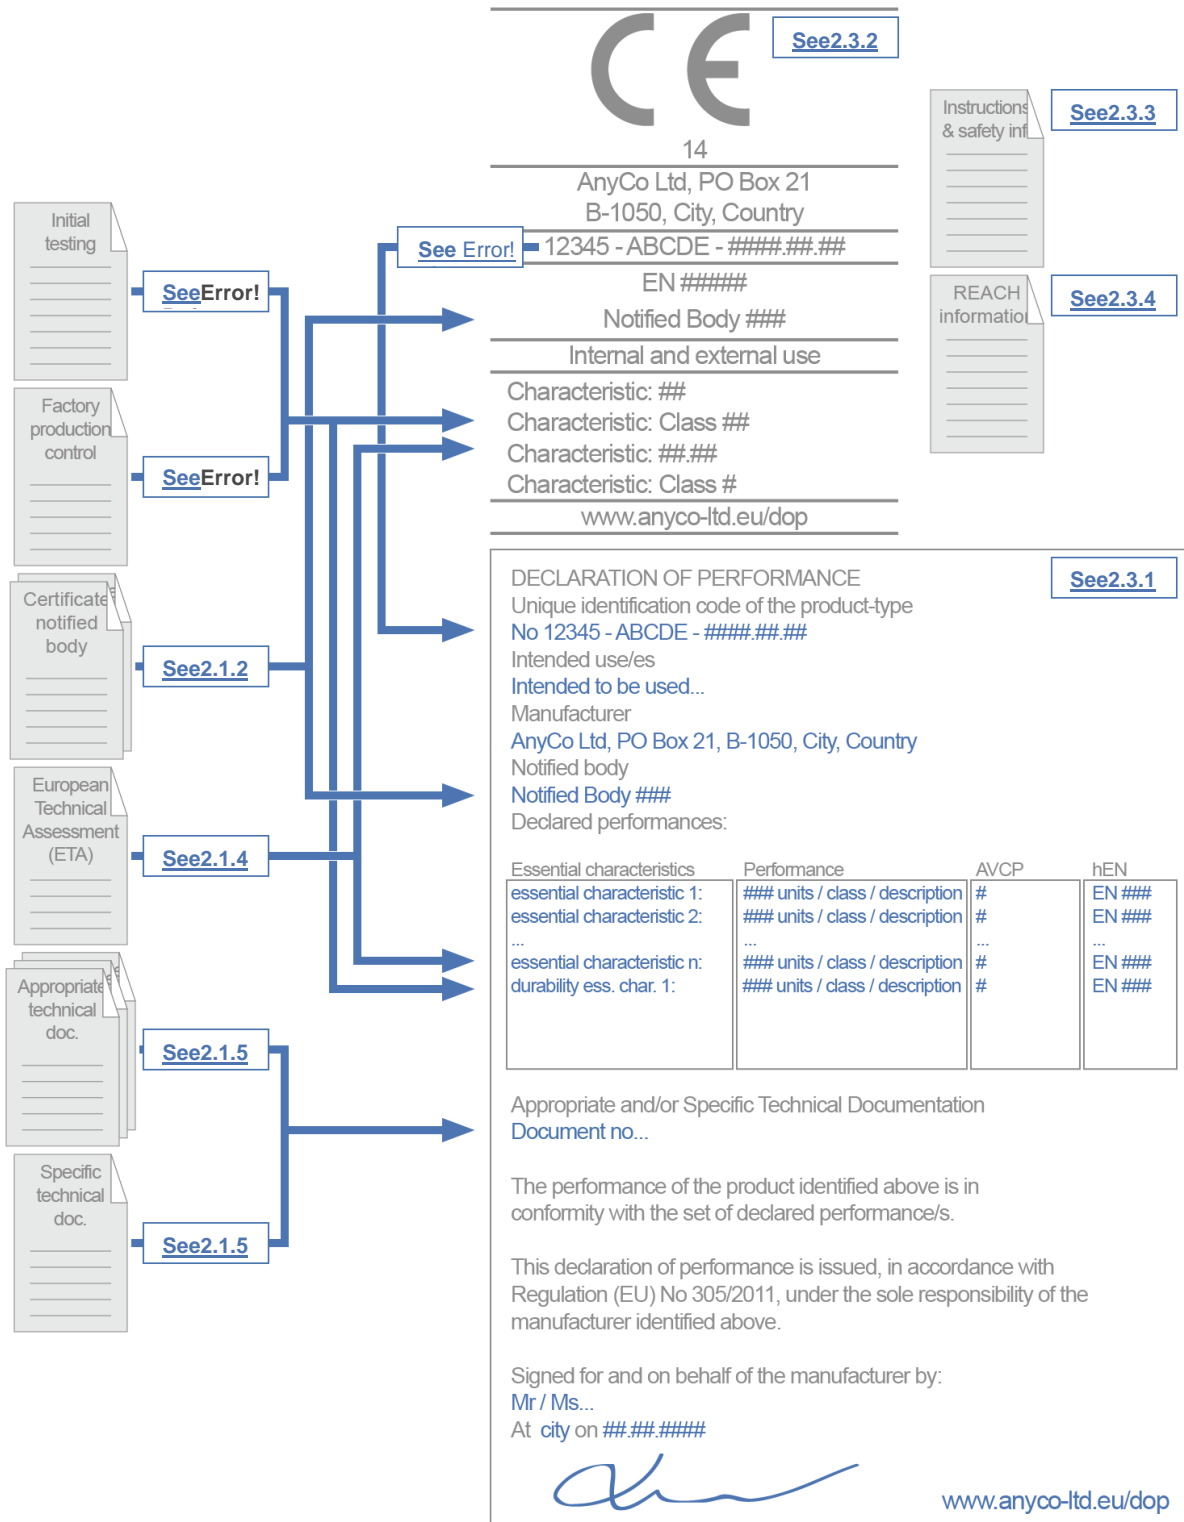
See2.3.2

14

AnyCo Ltd, PO Box 21
B-1050, City, Country

See Error!

12345 - ABCDE - ####.##.##

EN #####

Notified Body ###

Internal and external use

Characteristic: ##
Characteristic: Class ##
Characteristic: ##.##
Characteristic: Class #

www.anyco-ltd.eu/dop

Instructions & safety inf

See2.3.3

REACH informatio

See2.3.4

Initial testing

SeeError!

Factory production control

SeeError!

Certificate notified body

See2.1.2

European Technical Assessment (ETA)

See2.1.4

Appropriate technical doc.

See2.1.5

Specific technical doc.

See2.1.5

DECLARATION OF PERFORMANCE

See2.3.1

Unique identification code of the product-type
No 12345 - ABCDE - ####.##.##
Intended use/es
Intended to be used...
Manufacturer
AnyCo Ltd, PO Box 21, B-1050, City, Country
Notified body
Notified Body ###
Declared performances:

| Essential characteristics | Performance | AVCP | hEN |
|---|---|---|---|
| essential characteristic 1: | ### units / class / description | # | EN ### |
| essential characteristic 2: | ### units / class / description | # | EN ### |
| ... | ... | ... | ... |
| essential characteristic n: | ### units / class / description | # | EN ### |
| durability ess. char. 1: | ### units / class / description | # | EN ### |

Appropriate and/or Specific Technical Documentation
Document no...

The performance of the product identified above is in conformity with the set of declared performance/s.

This declaration of performance is issued, in accordance with Regulation (EU) No 305/2011, under the sole responsibility of the manufacturer identified above.

Signed for and on behalf of the manufacturer by:
Mr / Ms...
At city on ##.##.####

www.anyco-ltd.eu/dop